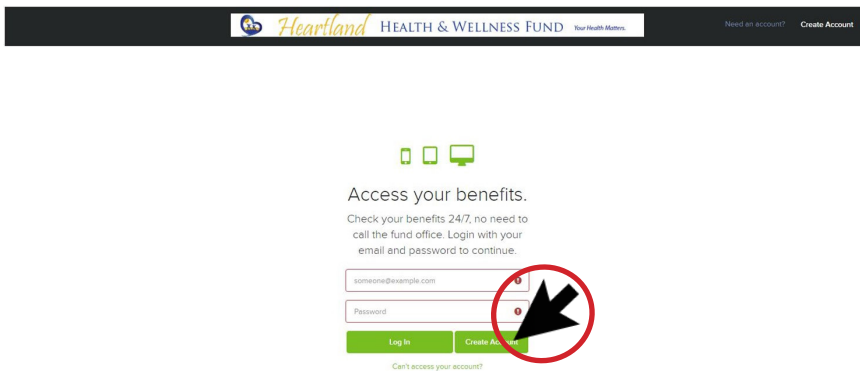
Heartland HEALTH & WELLNESS FUND Your Health Matters.

Need an account? Create Account

Access your benefits.

Check your benefits 24/7, no need to call the fund office. Login with your email and password to continue.

someone@example.com

Password

Log In

Create Acc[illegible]

Can't access your account?